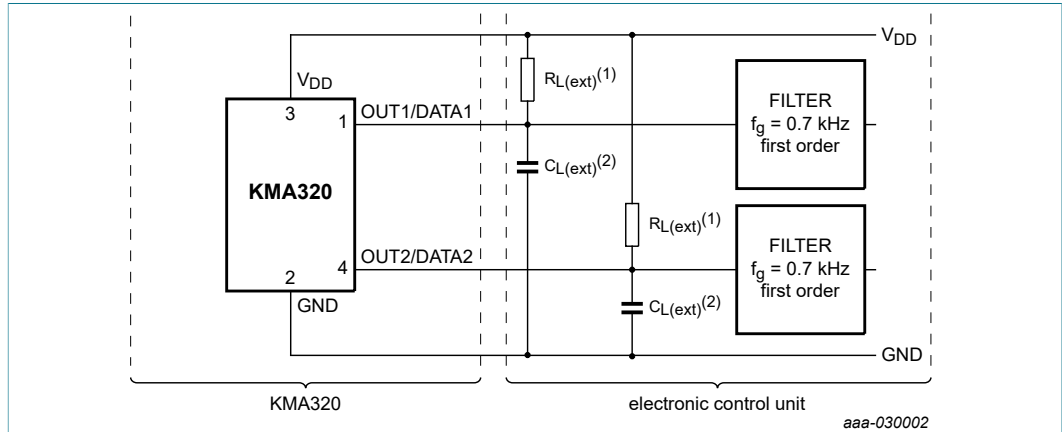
$V_{DD}$

$V_{DD}$

3

1

OUT1/DATA1

$R_{L(ext)}^{(1)}$

FILTER
$f_g$ = 0.7 kHz
first order

$C_{L(ext)}^{(2)}$

KMA320

$R_{L(ext)}^{(1)}$

FILTER
$f_g$ = 0.7 kHz
first order

OUT2/DATA2

2

4

$C_{L(ext)}^{(2)}$

GND

GND

KMA320

electronic control unit

aaa-030002